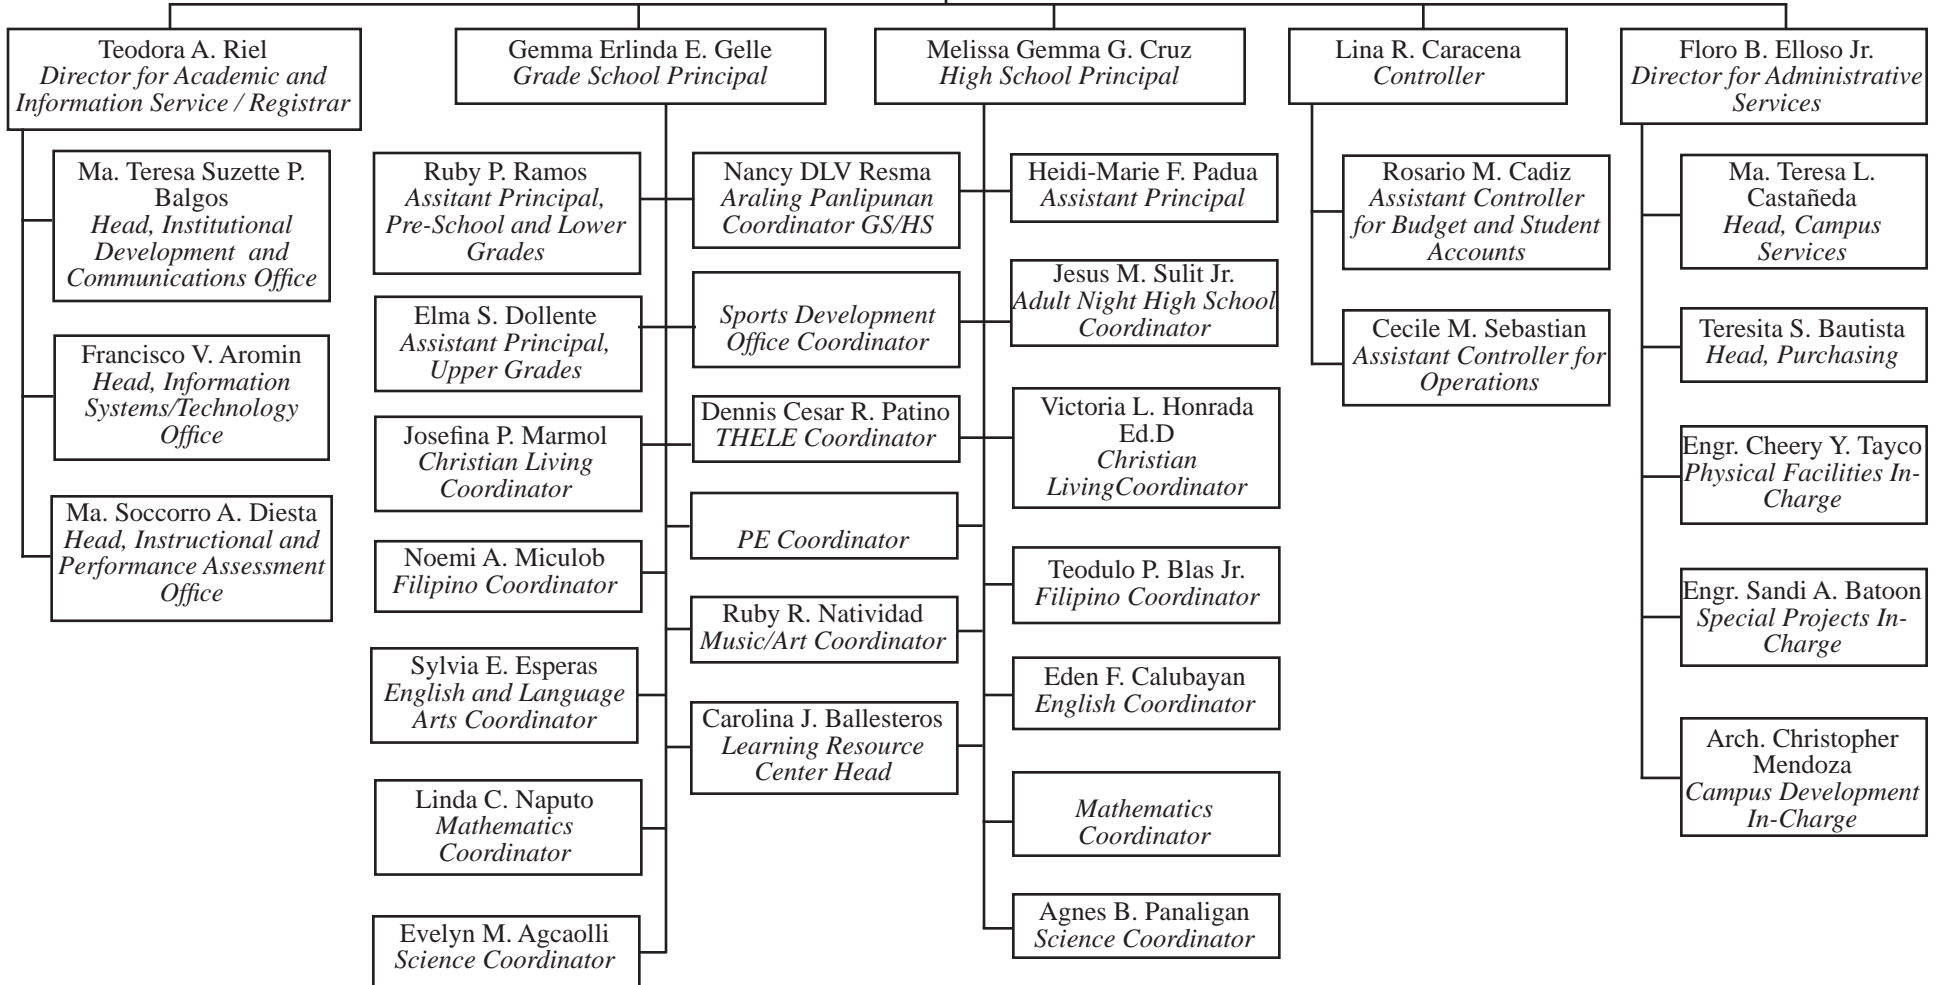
Teodora A. Riel
Director for Academic and Information Service / Registrar

Ma. Teresa Suzette P. Balgos
Head, Institutional Development and Communications Office

Francisco V. Aromin
Head, Information Systems/Technology Office

Ma. Soccorro A. Diesta
Head, Instructional and Performance Assessment Office

Gemma Erlinda E. Gelle
Grade School Principal

Ruby P. Ramos
Assitant Principal, Pre-School and Lower Grades

Elma S. Dollente
Assistant Principal, Upper Grades

Josefina P. Marmol
Christian Living Coordinator

Noemi A. Miculob
Filipino Coordinator

Sylvia E. Esperas
English and Language Arts Coordinator

Linda C. Naputo
Mathematics Coordinator

Evelyn M. Agcaolli
Science Coordinator

Nancy DLV Resma
Araling Panlipunan Coordinator GS/HS

Sports Development Office Coordinator

Dennis Cesar R. Patino
THELE Coordinator

PE Coordinator

Ruby R. Natividad
Music/Art Coordinator

Carolina J. Ballesteros
Learning Resource Center Head

Melissa Gemma G. Cruz
High School Principal

Heidi-Marie F. Padua
Assistant Principal

Jesus M. Sulit Jr.
Adult Night High School Coordinator

Victoria L. Honrada Ed.D
Christian LivingCoordinator

Teodulo P. Blas Jr.
Filipino Coordinator

Eden F. Calubayan
English Coordinator

Mathematics Coordinator

Agnes B. Panaligan
Science Coordinator

Lina R. Caracena
Controller

Rosario M. Cadiz
Assistant Controller for Budget and Student Accounts

Cecile M. Sebastian
Assistant Controller for Operations

Floro B. Elloso Jr.
Director for Administrative Services

Ma. Teresa L. Castañeda
Head, Campus Services

Teresita S. Bautista
Head, Purchasing

Engr. Cheery Y. Tayco
Physical Facilities In-Charge

Engr. Sandi A. Batoon
Special Projects In-Charge

Arch. Christopher Mendoza
Campus Development In-Charge